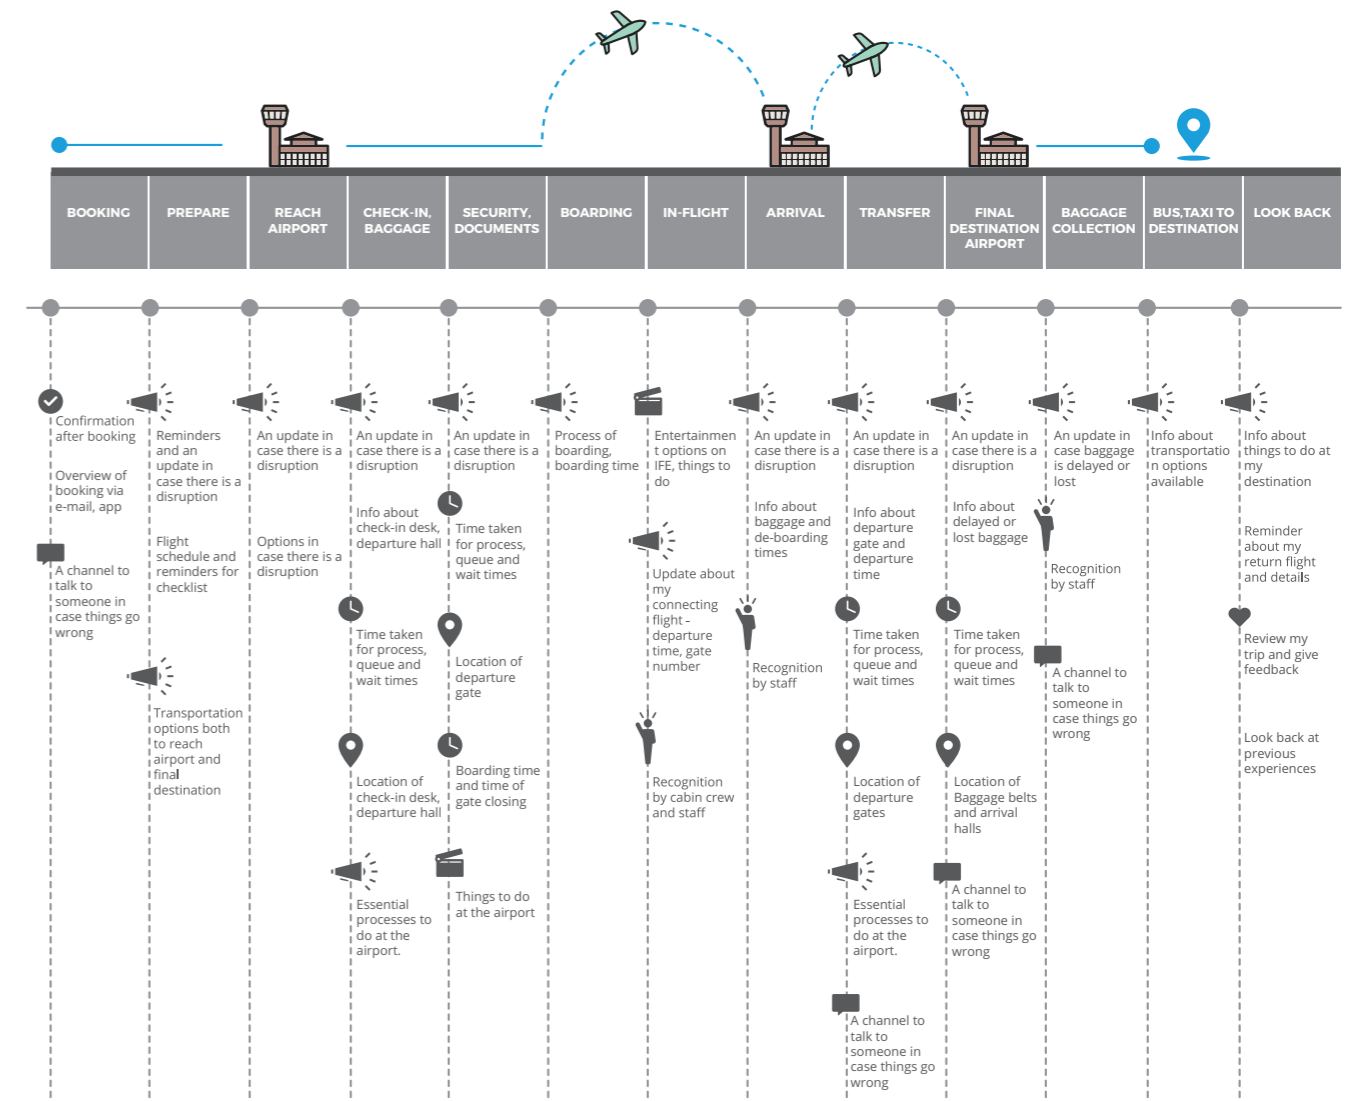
BOOKING

PREPARE

REACH AIRPORT

CHECK-IN, BAGGAGE

SECURITY, DOCUMENTS

BOARDING

IN-FLIGHT

ARRIVAL

TRANSFER

FINAL DESTINATION AIRPORT

BAGGAGE COLLECTION

BUS,TAXI TO DESTINATION

LOOK BACK

Confirmation after booking

Overview of booking via e-mail, app

A channel to talk to someone in case things go wrong

Reminders and an update in case there is a disruption

Flight schedule and reminders for checklist

Transportation options both to reach airport and final destination

An update in case there is a disruption

Options in case there is a disruption

An update in case there is a disruption

Info about check-in desk, departure hall

Time taken for process, queue and wait times

Location of check-in desk, departure hall

Essential processes to do at the airport.

An update in case there is a disruption

Time taken for process, queue and wait times

Location of departure gate

Boarding time and time of gate closing

Things to do at the airport

Process of boarding, boarding time

Entertainment options on IFE, things to do

Update about my connecting flight - departure time, gate number

Recognition by cabin crew and staff

An update in case there is a disruption

Info about baggage and de-boarding times

Recognition by staff

An update in case there is a disruption

Info about departure gate and departure time

Time taken for process, queue and wait times

Location of departure gates

Essential processes to do at the airport.

A channel to talk to someone in case things go wrong

An update in case there is a disruption

Info about delayed or lost baggage

Time taken for process, queue and wait times

Location of Baggage belts and arrival halls

A channel to talk to someone in case things go wrong

An update in case baggage is delayed or lost

Recognition by staff

A channel to talk to someone in case things go wrong

Info about transportation options available

Info about things to do at my destination

Reminder about my return flight and details

Review my trip and give feedback

Look back at previous experiences